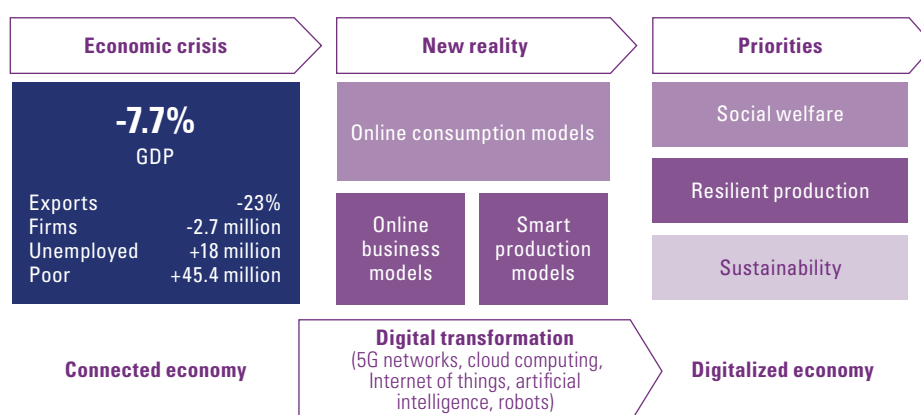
Economic crisis

-7.7%
GDP

| | |
|---|---|
| Exports | -23% |
| Firms | -2.7 million |
| Unemployed | +18 million |
| Poor | +45.4 million |

New reality

Online consumption models

Online business models

Smart production models

Priorities

Social welfare

Resilient production

Sustainability

Connected economy

Digital transformation
(5G networks, cloud computing, Internet of things, artificial intelligence, robots)

Digitalized economy